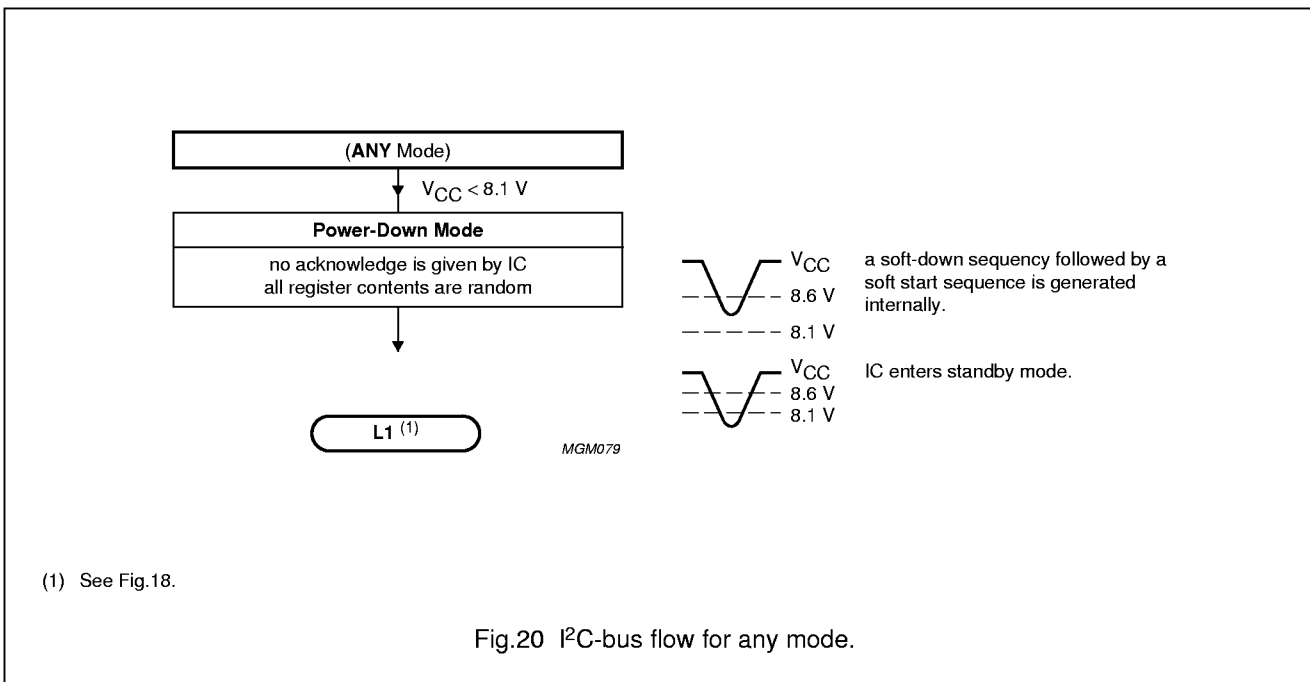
(ANY Mode)

$V_{CC}$ < 8.1 V

Power-Down Mode

no acknowledge is given by IC
all register contents are random

L1 $^{(1)}$

MGM079

$V_{CC}$

8.6 V

8.1 V

a soft-down sequency followed by a soft start sequence is generated internally.

$V_{CC}$

8.6 V

8.1 V

IC enters standby mode.

(1) See Fig.18.

Fig.20 $I^2C$-bus flow for any mode.